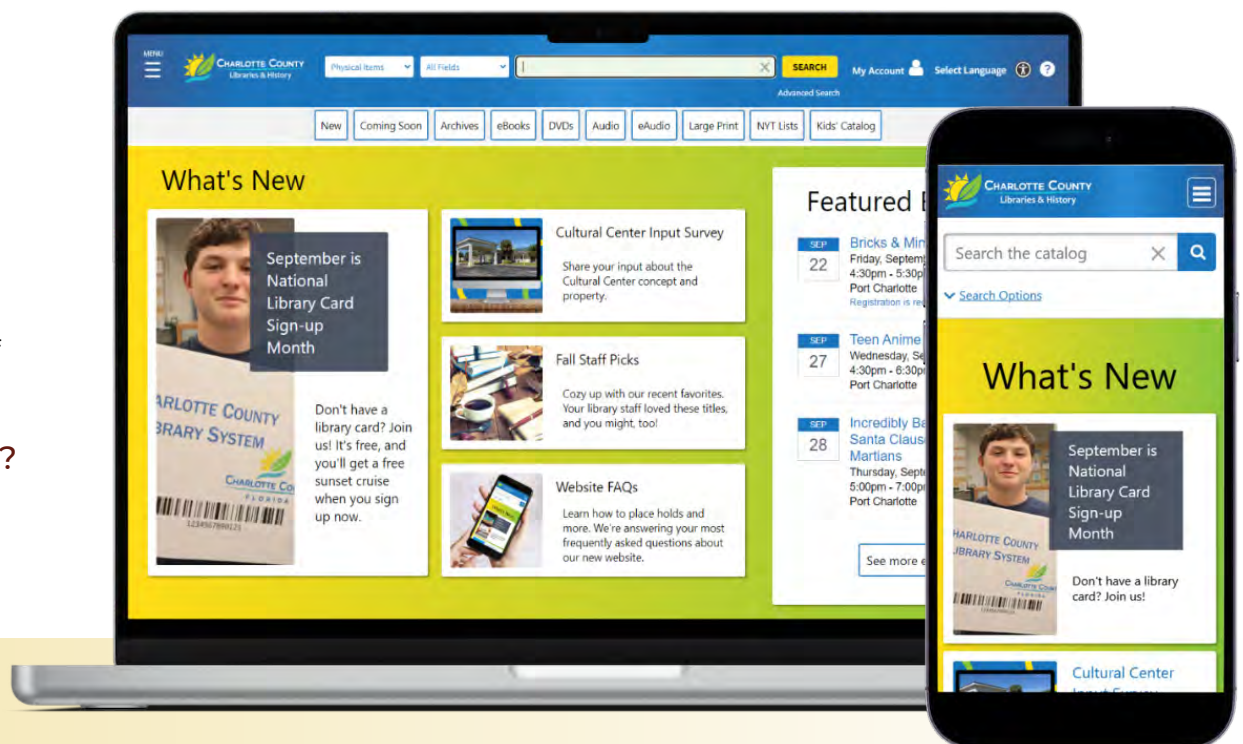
MENU
CHARLOTTE COUNTY
Libraries & History
Physical Items
All Fields
SEARCH
Advanced Search
My Account
Select Language

New | Coming Soon | Archives | eBooks | DVDs | Audio | eAudio | Large Print | NYT Lists | Kids' Catalog

What's New

September is National Library Card Sign-up Month

ARLOTTE COUNTY
BRARY SYSTEM
CHARLOTTE COUNTY
FLORIDA

Don't have a library card? Join us! It's free, and you'll get a free sunset cruise when you sign up now.

Cultural Center Input Survey
Share your input about the Cultural Center concept and property.

Fall Staff Picks
Cozy up with our recent favorites. Your library staff loved these titles, and you might, too!

Website FAQs
Learn how to place holds and more. We're answering your most frequently asked questions about our new website.

Featured E

SEP 22
Bricks & Min
Friday, Septem
4:30pm - 5:30p
Port Charlotte
Registration is req

SEP 27
Teen Anime
Wednesday, Se
4:30pm - 6:30p
Port Charlotte

SEP 28
Incredibly Ba
Santa Claus
Martians
Thursday, Septe
5:00pm - 7:00p
Port Charlotte

See more e

?

CHARLOTTE COUNTY
Libraries & History
Search the catalog
Search Options

What's New

September is National Library Card Sign-up Month

HARLOTTE COUNTY
IBRARY SYSTEM

Don't have a library card? Join us!

Cultural Center
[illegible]